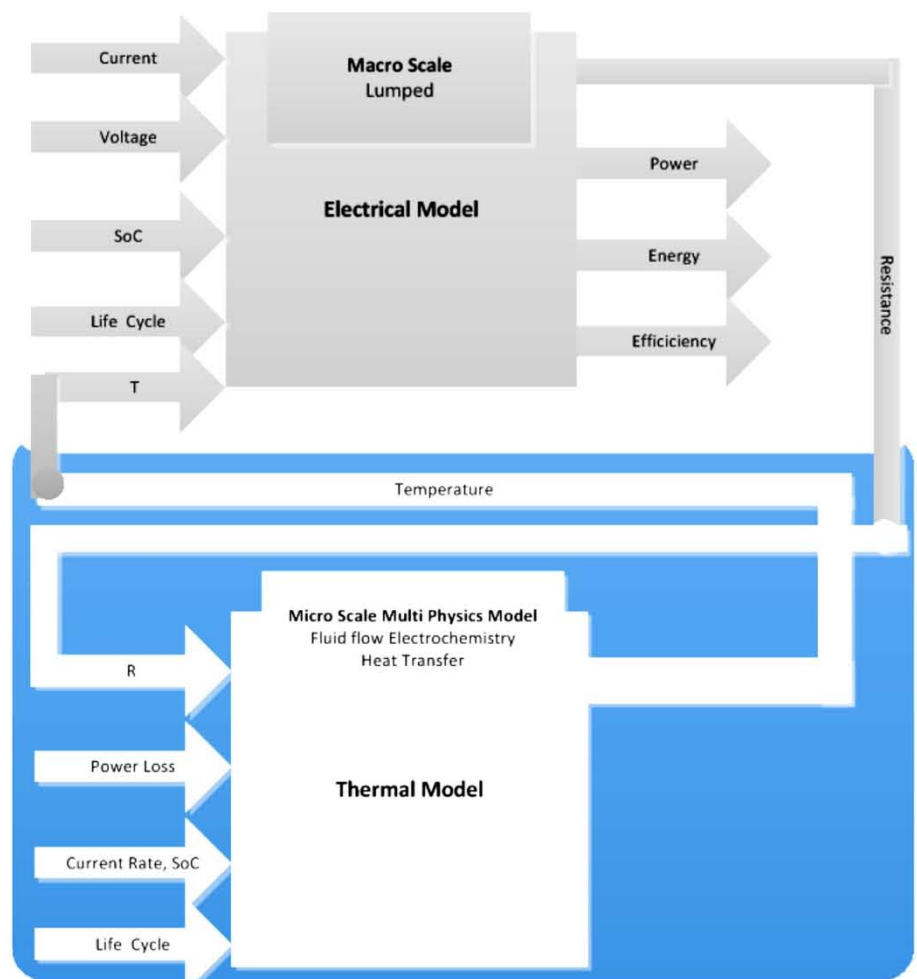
Current

Voltage

SoC

Life Cycle

T

Macro Scale
Lumped

Electrical Model

Power

Energy

Efficiciency

Resistance

Temperature

Micro Scale Multi Physics Model
Fluid flow Electrochemistry
Heat Transfer

R

Power Loss

Current Rate, SoC

Life Cycle

Thermal Model